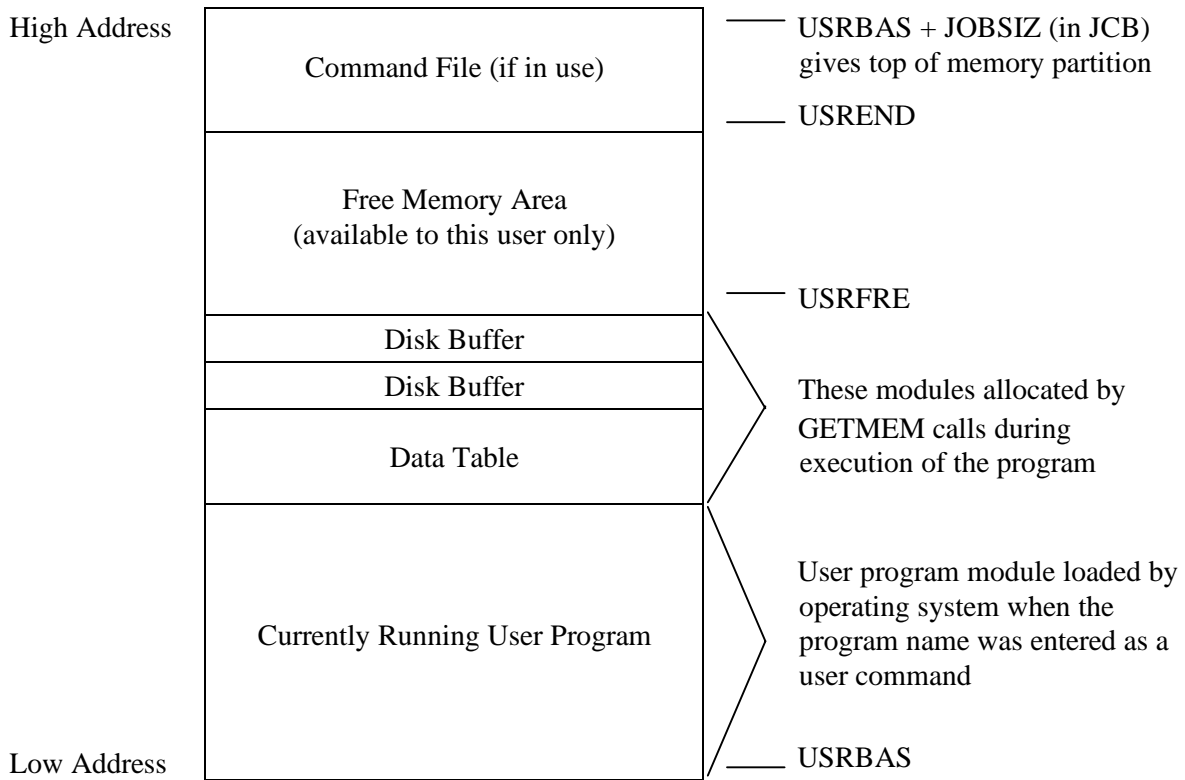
High Address

Command File (if in use)

USRBAS + JOBSIZ (in JCB) gives top of memory partition

USREND

Free Memory Area
(available to this user only)

USRFRE

Disk Buffer

Disk Buffer

Data Table

These modules allocated by GETMEM calls during execution of the program

Currently Running User Program

User program module loaded by operating system when the program name was entered as a user command

Low Address

USRBAS